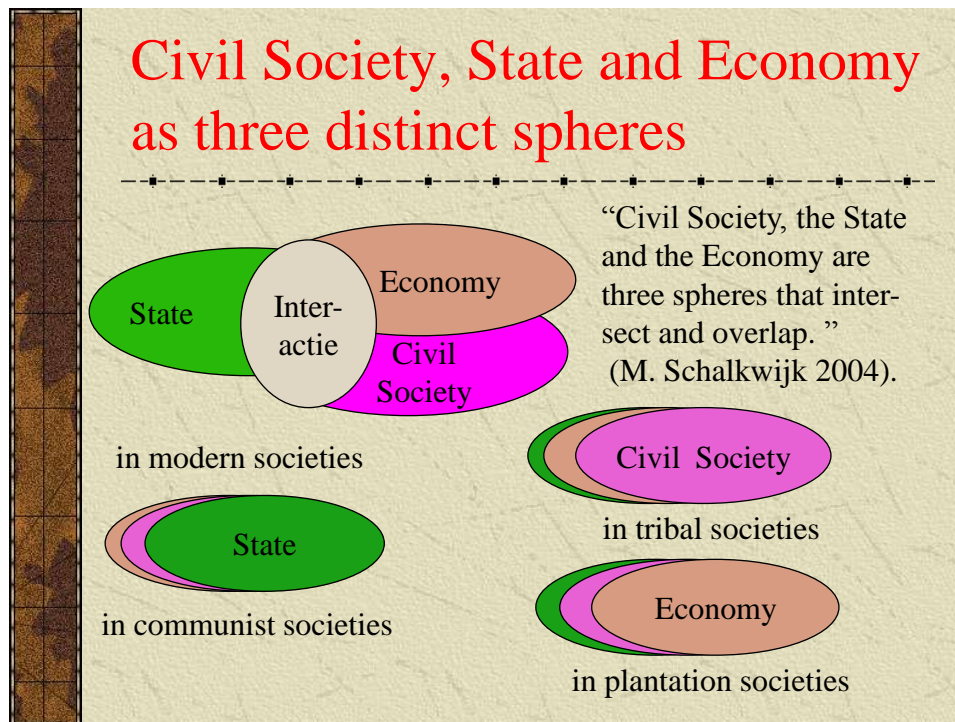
Civil Society, State and Economy as three distinct spheres

State

Inter-actie

Economy

Civil Society

"Civil Society, the State and the Economy are three spheres that intersect and overlap. " (M. Schalkwijk 2004).

in modern societies

Civil Society

in tribal societies

State

in communist societies

Economy

in plantation societies